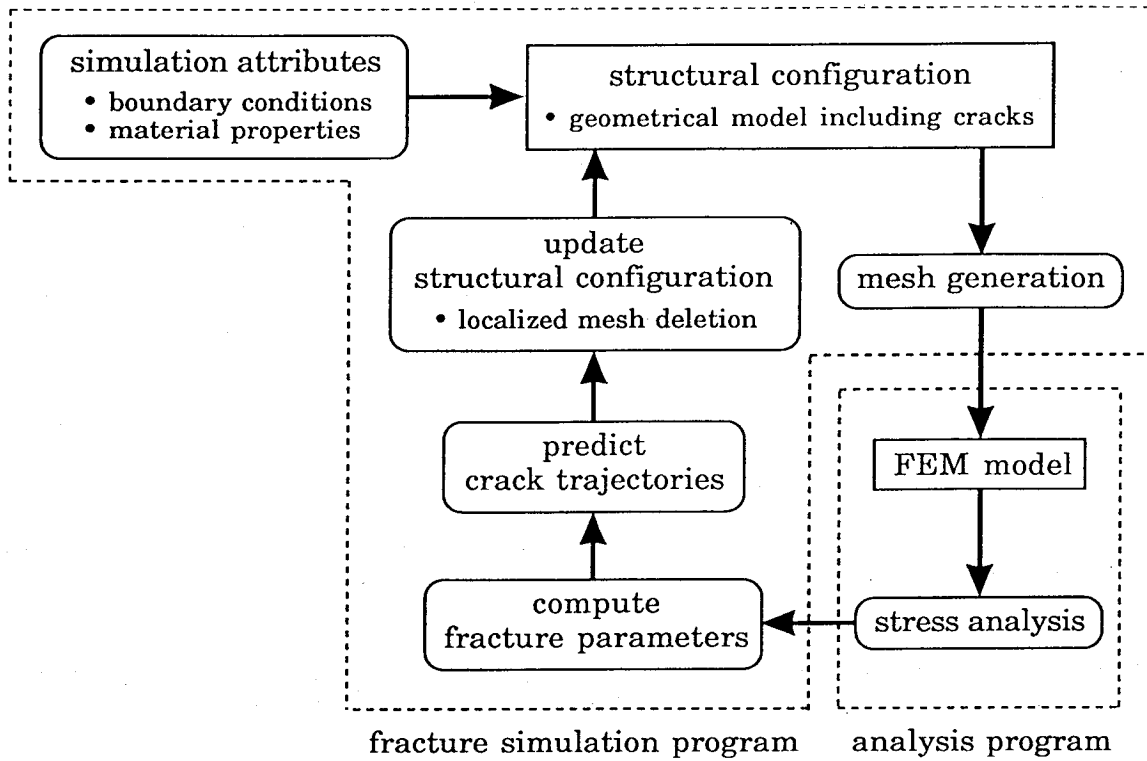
simulation attributes
• boundary conditions
• material properties

structural configuration
• geometrical model including cracks

update
structural configuration
• localized mesh deletion

mesh generation

predict
crack trajectories

FEM model

compute
fracture parameters

stress analysis

fracture simulation program

analysis program